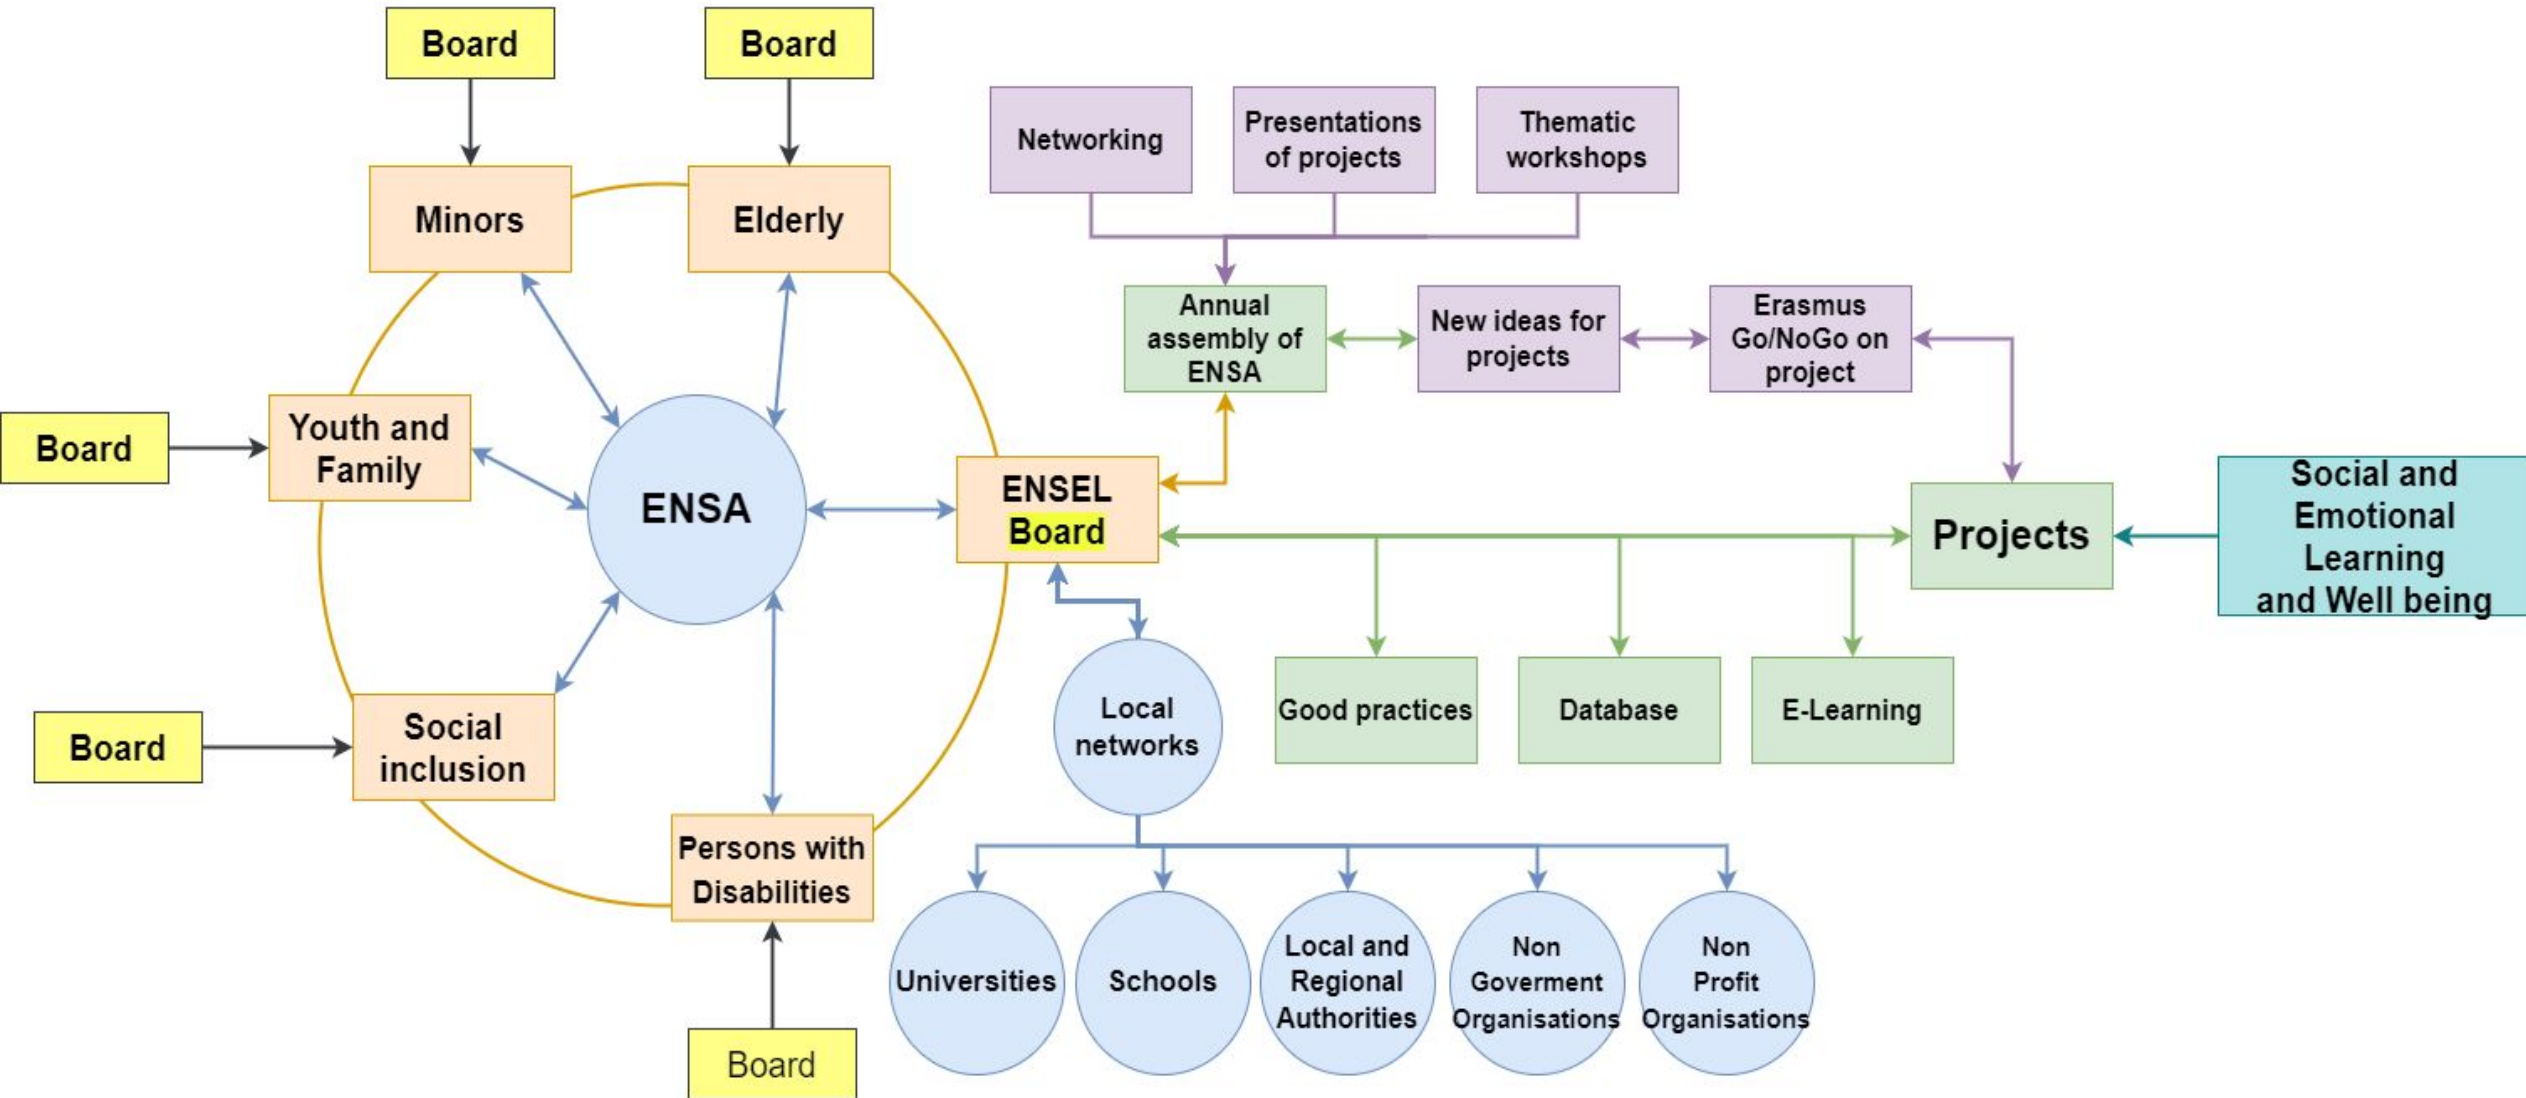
Board

Board

Networking

Presentations of projects

Thematic workshops

Minors

Elderly

Annual assembly of ENSA

New ideas for projects

Erasmus Go/NoGo on project

Board

Youth and Family

ENSA

ENSEL Board

Projects

Social and Emotional Learning and Well being

Good practices

Database

E-Learning

Local networks

Board

Social inclusion

Persons with Disabilities

Universities

Schools

Local and Regional Authorities

Non Goverment Organisations

Non Profit Organisations

Board